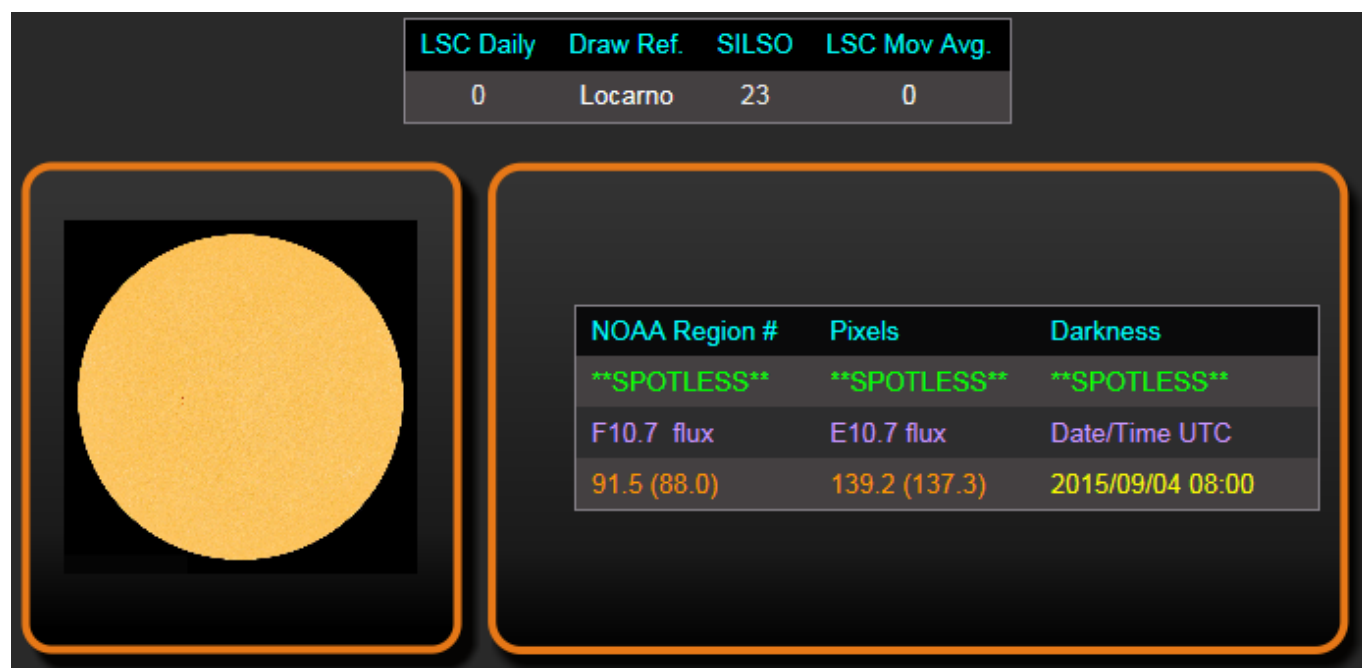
| LSC Daily | Draw Ref. | SILSO | LSC Mov Avg. |
|---|---|---|---|
| 0 | Locarno | 23 | 0 |

| NOAA Region # | Pixels | Darkness |
|---|---|---|
| \*\*SPOTLESS\*\* | \*\*SPOTLESS\*\* | \*\*SPOTLESS\*\* |
| F10.7 flux | E10.7 flux | Date/Time UTC |
| 91.5 (88.0) | 139.2 (137.3) | 2015/09/04 08:00 |